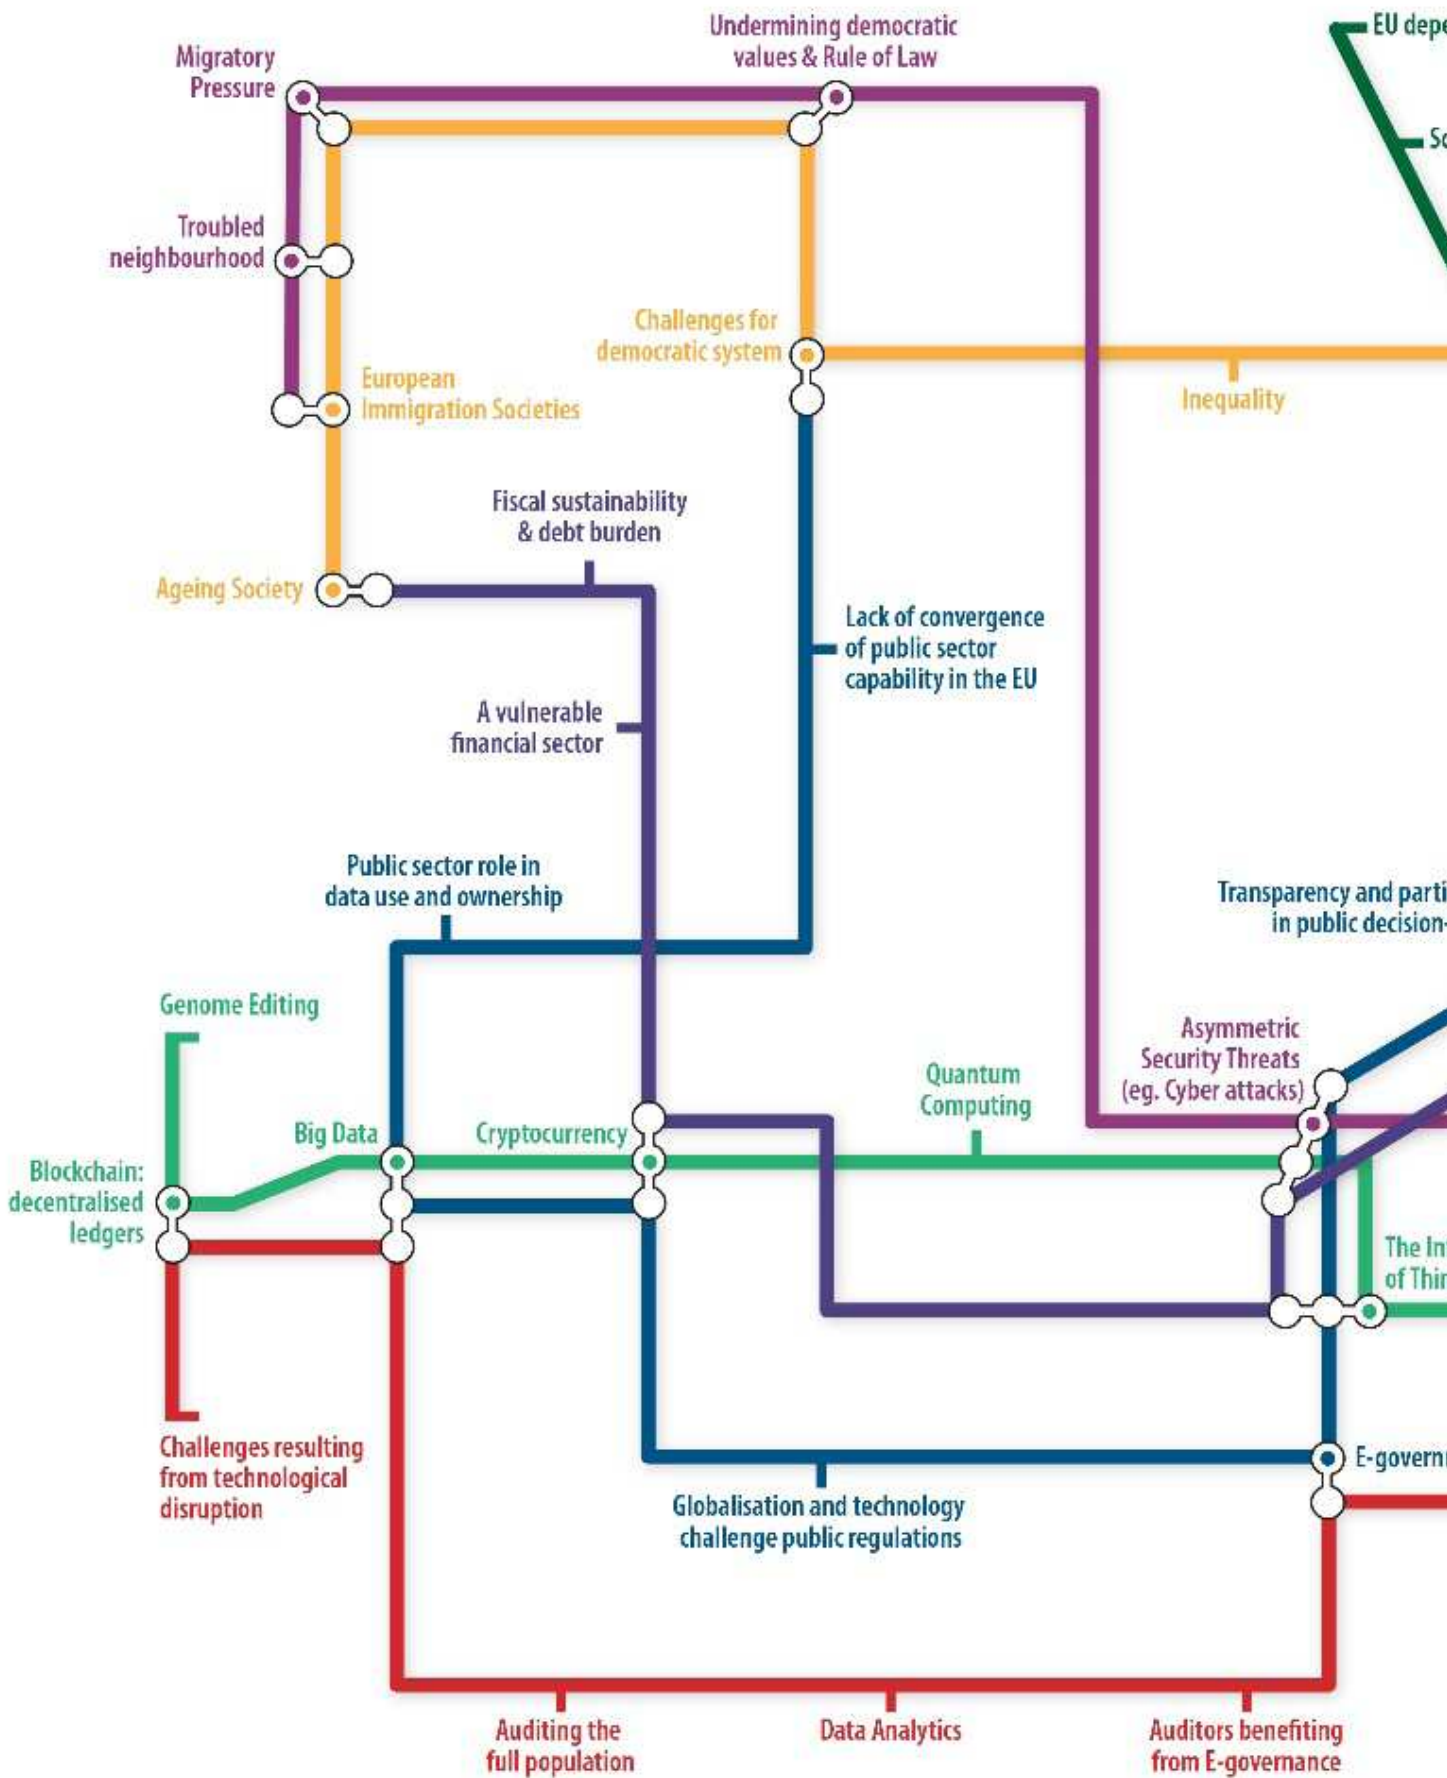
Undermining democratic values & Rule of Law

EU depe

Migratory Pressure

Sc

Troubled neighbourhood

Challenges for democratic system

European Immigration Societies

Inequality

Fiscal sustainability & debt burden

Ageing Society

Lack of convergence of public sector capability in the EU

A vulnerable financial sector

Public sector role in data use and ownership

Transparency and parti in public decision-

Genome Editing

Asymmetric Security Threats (eg. Cyber attacks)

Quantum Computing

Big Data

Cryptocurrency

Blockchain: decentralised ledgers

The In of Thin

Challenges resulting from technological disruption

E-govern

Globalisation and technology challenge public regulations

Auditing the full population

Data Analytics

Auditors benefiting from E-governance